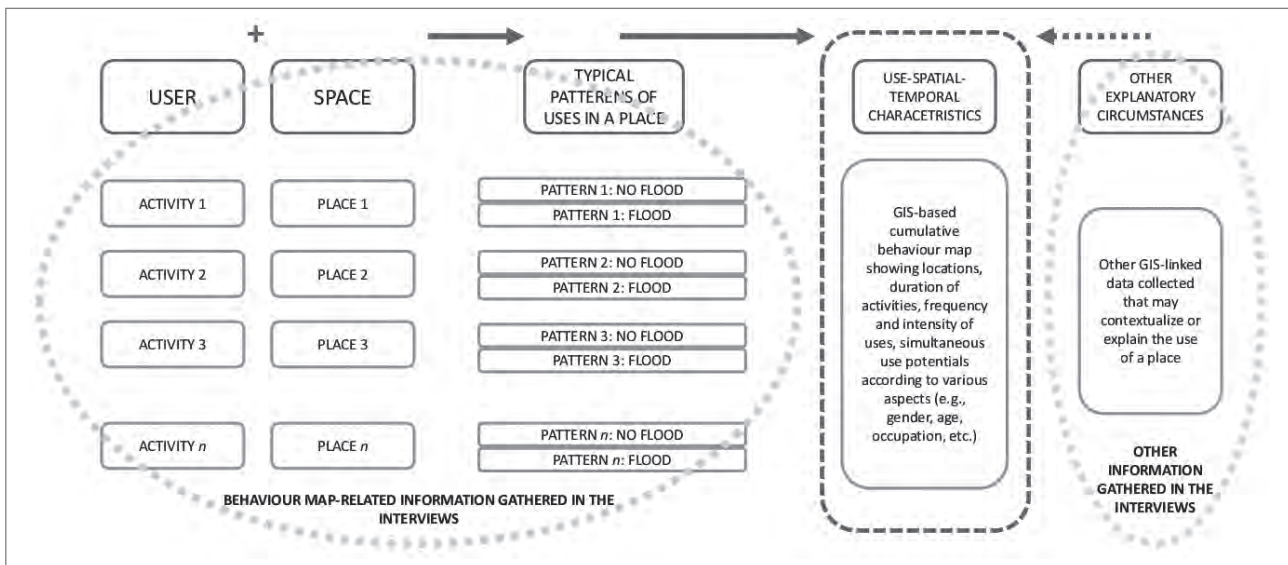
+

USER

SPACE

TYPICAL PATTERENS OF USES IN A PLACE

USE-SPATIAL-TEMPORAL CHARACTRISTICS

OTHER EXPLANATORY CIRCUMSTANCES

ACTIVITY 1

PLACE 1

PATTERN 1: NO FLOOD

PATTERN 1: FLOOD

ACTIVITY 2

PLACE 2

PATTERN 2: NO FLOOD

PATTERN 2: FLOOD

ACTIVITY 3

PLACE 3

PATTERN 3: NO FLOOD

PATTERN 3: FLOOD

ACTIVITY $n$

PLACE $n$

PATTERN $n$: NO FLOOD

PATTERN $n$: FLOOD

BEHAVIOUR MAP-RELATED INFORMATION GATHERED IN THE INTERVIEWS

GIS-based cumulative behaviour map showing locations, duration of activities, frequency and intensity of uses, simultaneous use potentials according to various aspects (e.g., gender, age, occupation, etc.)

Other GIS-linked data collected that may contextualize or explain the use of a place

OTHER INFORMATION GATHERED IN THE INTERVIEWS